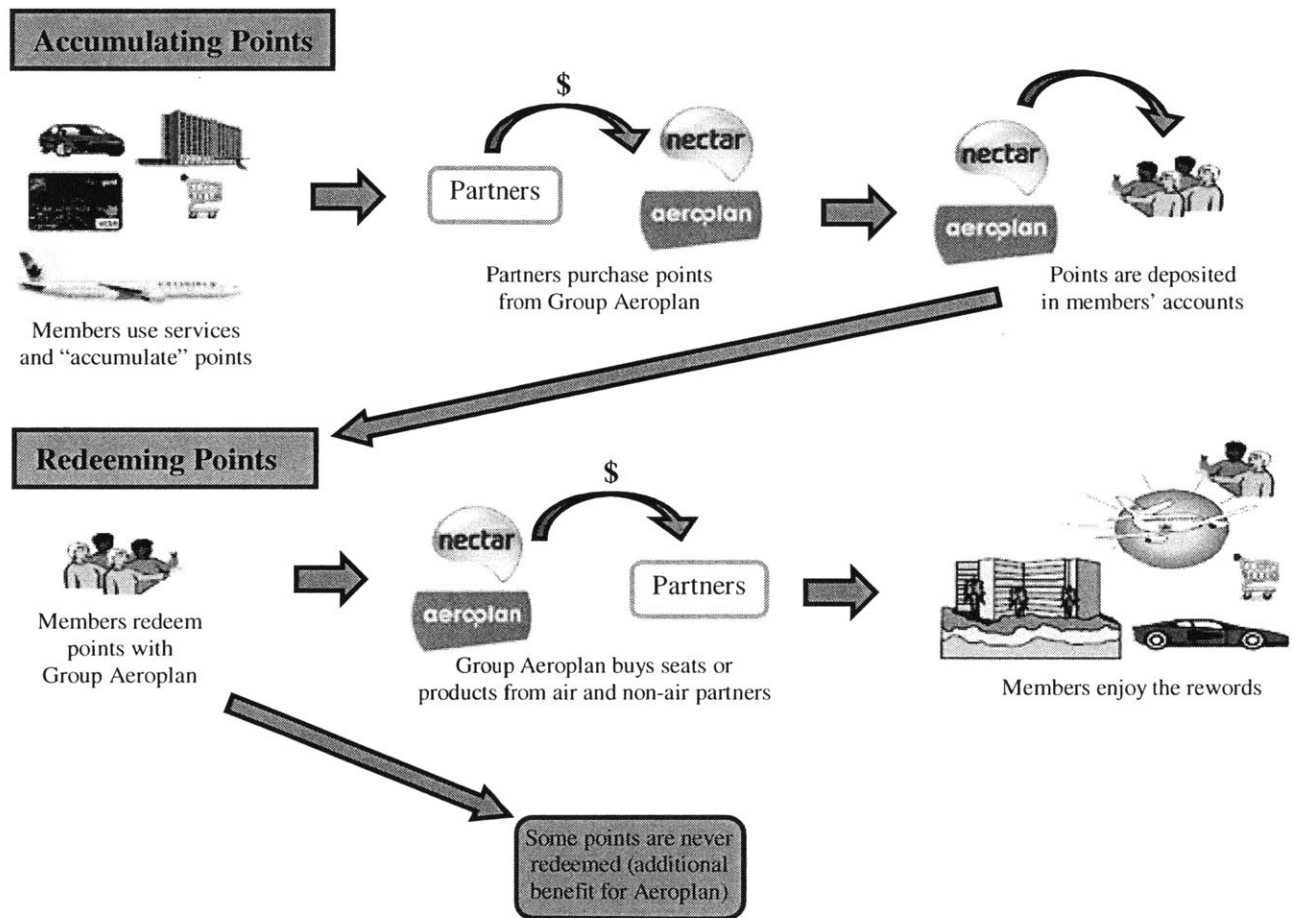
Accumulating Points

$

Partners

nectar

aeroplan

nectar

aeroplan

Members use services and "accumulate" points

Partners purchase points from Group Aeroplan

Points are deposited in members' accounts

Redeeming Points

$

nectar

aeroplan

Partners

Members redeem points with Group Aeroplan

Group Aeroplan buys seats or products from air and non-air partners

Members enjoy the rewords

Some points are never redeemed (additional benefit for Aeroplan)